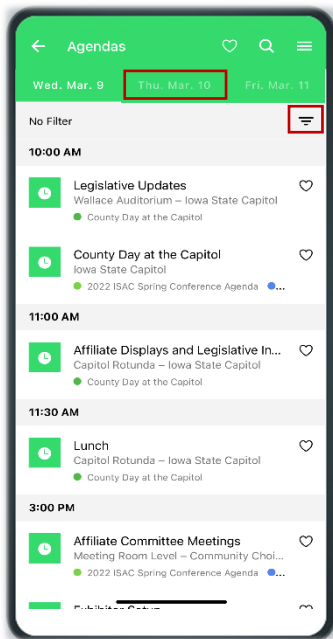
Agendas

Wed. Mar. 9
Thu. Mar. 10
Fri. Mar. 11

No Filter

10:00 AM

Legislative Updates
Wallace Auditorium – Iowa State Capitol
County Day at the Capitol

County Day at the Capitol
Iowa State Capitol
2022 ISAC Spring Conference Agenda

11:00 AM

Affiliate Displays and Legislative In...
Capitol Rotunda – Iowa State Capitol
County Day at the Capitol

11:30 AM

Lunch
Capitol Rotunda – Iowa State Capitol
County Day at the Capitol

3:00 PM

Affiliate Committee Meetings
Meeting Room Level – Community Choi...
2022 ISAC Spring Conference Agenda

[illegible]